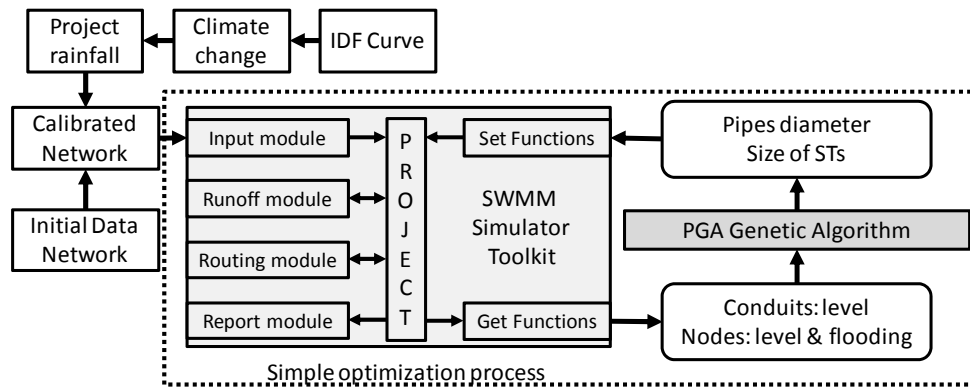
Project rainfall

Climate change

IDF Curve

Calibrated Network

Initial Data Network

Input module

Runoff module

Routing module

Report module

P
R
O
J
E
C
T

Set Functions

Get Functions

SWMM Simulator Toolkit

Pipes diameter
Size of STs

PGA Genetic Algorithm

Conduits: level
Nodes: level & flooding

Simple optimization process